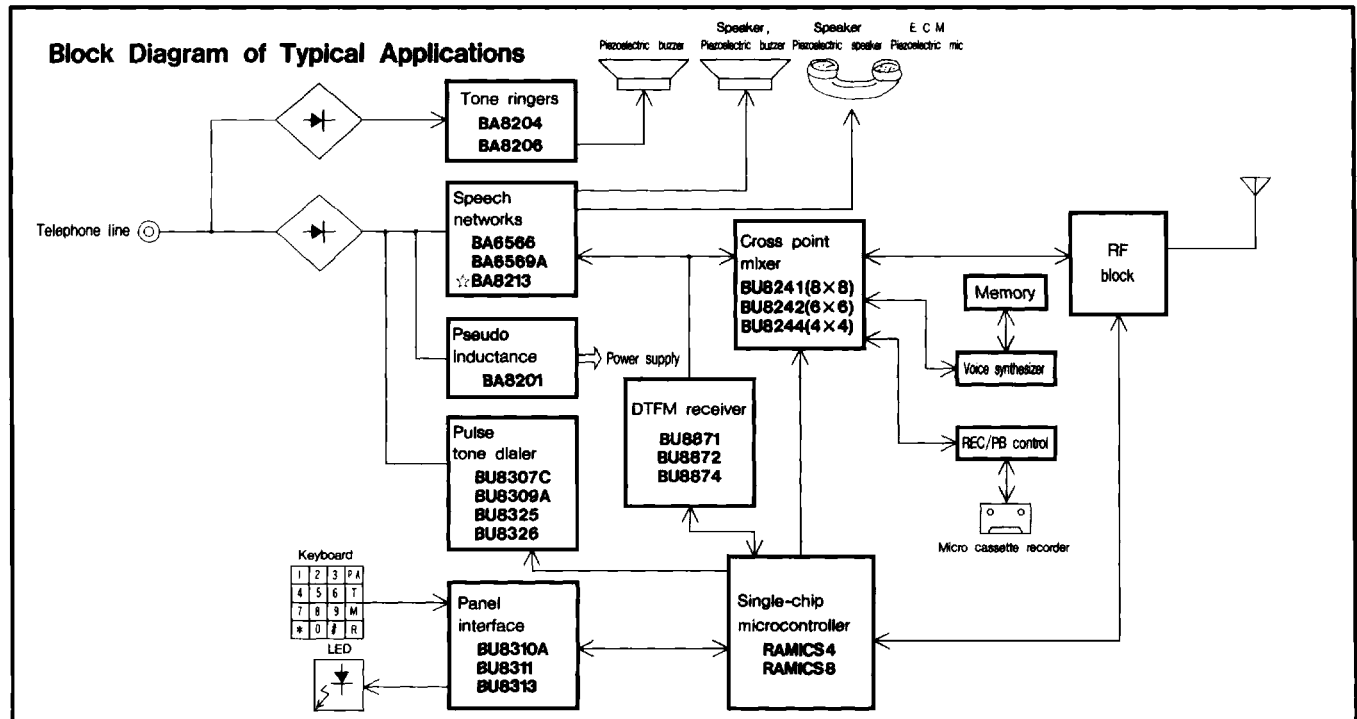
Block Diagram of Typical Applications

Piezoelectric buzzer

Speaker, Piezoelectric buzzer

Speaker Piezoelectric speaker

E C M Piezoelectric mic

Tone ringers
BA8204
BA8206

Telephone line

Speech networks
BA6566
BA6569A
☆BA8213

Cross point mixer
BU8241(8×8)
BU8242(6×6)
BU8244(4×4)

RF block

Memory

Voice synthesizer

Pseudo inductance
BA8201

Power supply

DTFM receiver
BU8871
BU8872
BU8874

REC/PB control

Micro cassette recorder

Pulse tone dialer
BU8307C
BU8309A
BU8325
BU8326

Keyboard

| 1 | 2 | 3 | PA |
|---|---|---|---|
| 4 | 5 | 6 | T |
| 7 | 8 | 9 | M |
| * | 0 | # | R |

LED

Panel interface
BU8310A
BU8311
BU8313

Single-chip microcontroller
RAMICS4
RAMICS8